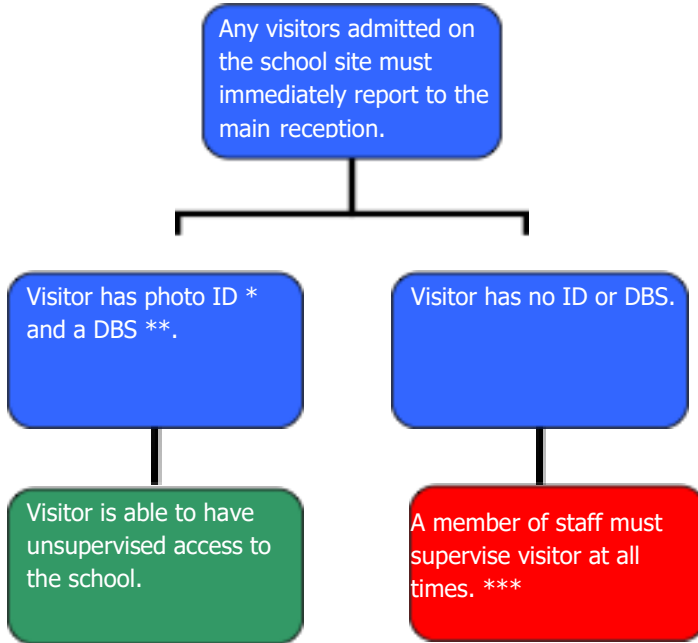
Any visitors admitted on the school site must immediately report to the main reception.

Visitor has photo ID * and a DBS **.

Visitor has no ID or DBS.

Visitor is able to have unsupervised access to the school.

A member of staff must supervise visitor at all times. ***